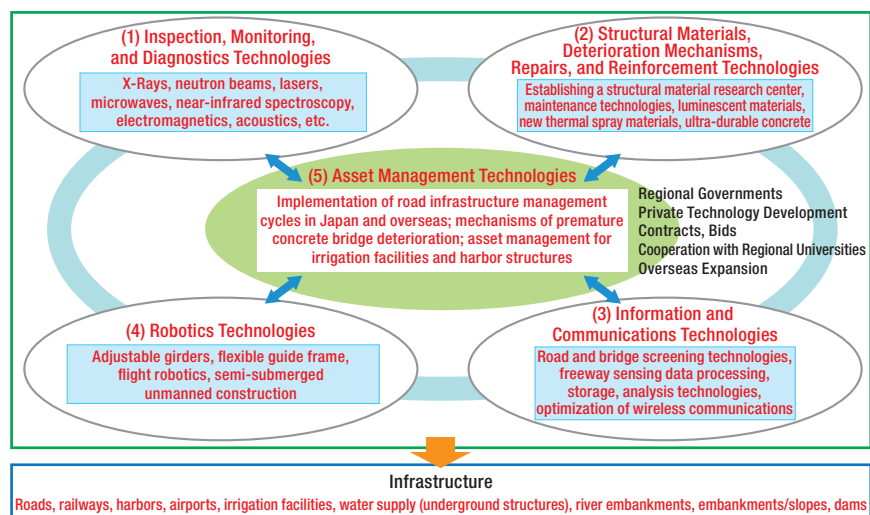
(1) Inspection, Monitoring, and Diagnostics Technologies

X-Rays, neutron beams, lasers, microwaves, near-infrared spectroscopy, electromagnetics, acoustics, etc.

(2) Structural Materials, Deterioration Mechanisms, Repairs, and Reinforcement Technologies

Establishing a structural material research center, maintenance technologies, luminescent materials, new thermal spray materials, ultra-durable concrete

(5) Asset Management Technologies

Implementation of road infrastructure management cycles in Japan and overseas; mechanisms of premature concrete bridge deterioration; asset management for irrigation facilities and harbor structures

Regional Governments
Private Technology Development
Contracts, Bids
Cooperation with Regional Universities
Overseas Expansion

(4) Robotics Technologies

Adjustable girders, flexible guide frame, flight robotics, semi-submerged unmanned construction

(3) Information and Communications Technologies

Road and bridge screening technologies, freeway sensing data processing, storage, analysis technologies, optimization of wireless communications

Infrastructure

Roads, railways, harbors, airports, irrigation facilities, water supply (underground structures), river embankments, embankments/slopes, dams